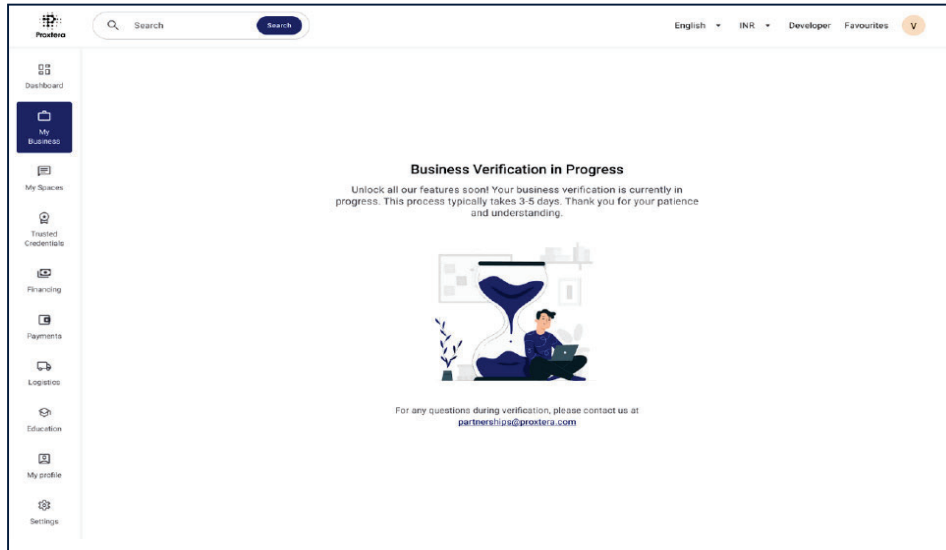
Proxtera

Search

Search

English

INR

Developer

Favourites

V

Dashboard

My Business

My Spaces

Trusted Credentials

Financing

Payments

Logistics

Education

My profile

Settings

Business Verification in Progress

Unlock all our features soon! Your business verification is currently in progress. This process typically takes 3-5 days. Thank you for your patience and understanding.

For any questions during verification, please contact us at partnerships@proxtera.com